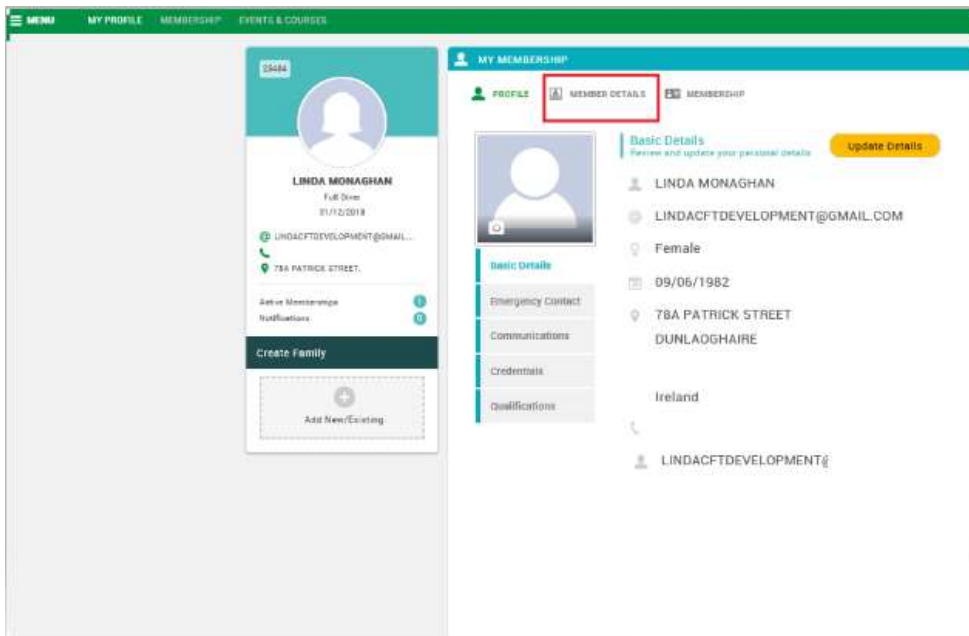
MENU MY PROFILE MEMBERSHIP EVENTS & COURSES

25484

LINDA MONAGHAN
Full Diver
01/12/2018

LINDACFTDEVELOPMENT@GMAIL...

78A PATRICK STREET.

Active Memberships 0
Notifications 0

Create Family

Add New/Existing

MY MEMBERSHIP

PROFILE MEMBER DETAILS MEMBERSHIP

Basic Details
Review and update your personal details

Update Details

Basic Details
Emergency Contact
Communications
Credentials
Qualifications

LINDA MONAGHAN
LINDACFTDEVELOPMENT@GMAIL.COM
Female
09/06/1982
78A PATRICK STREET
DUNLAOGHAIRE

Ireland

LINDACFTDEVELOPMENT@